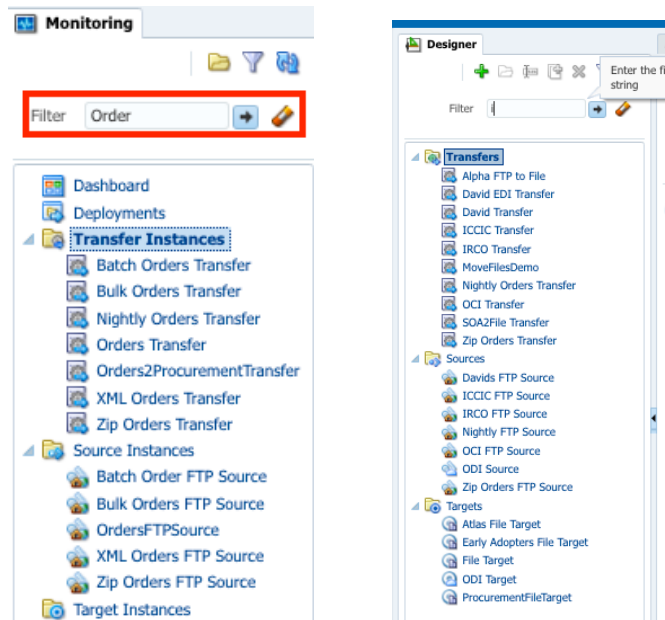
Monitoring

Filter Order

Dashboard
Deployments
Transfer Instances
Batch Orders Transfer
Bulk Orders Transfer
Nightly Orders Transfer
Orders Transfer
Orders2ProcurementTransfer
XML Orders Transfer
Zip Orders Transfer
Source Instances
Batch Order FTP Source
Bulk Orders FTP Source
OrdersFTPSource
XML Orders FTP Source
Zip Orders FTP Source
Target Instances

Designer

Enter the fi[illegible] string

Filter i

Transfers
Alpha FTP to File
David EDI Transfer
David Transfer
ICCIC Transfer
IRCO Transfer
MoveFilesDemo
Nightly Orders Transfer
OCI Transfer
SOA2File Transfer
Zip Orders Transfer
Sources
Davids FTP Source
ICCIC FTP Source
IRCO FTP Source
Nightly FTP Source
OCI FTP Source
ODI Source
Zip Orders FTP Source
Targets
Atlas File Target
Early Adopters File Target
File Target
ODI Target
ProcurementFileTarget